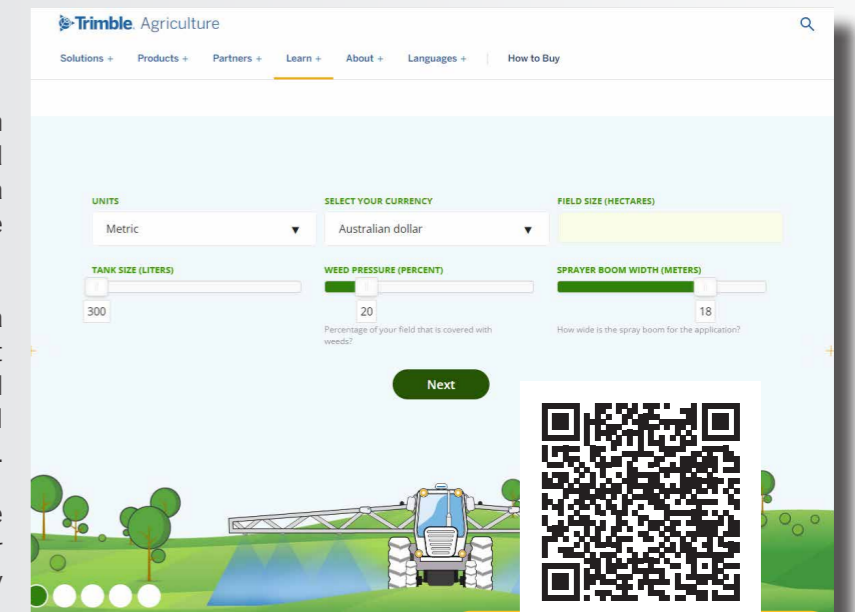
Trimble. Agriculture

Solutions + Products + Partners + Learn + About + Languages + How to Buy

UNITS

Metric

SELECT YOUR CURRENCY

Australian dollar

FIELD SIZE (HECTARES)

TANK SIZE (LITERS)

300

WEED PRESSURE (PERCENT)

20

Percentage of your field that is covered with weeds?

SPRAYER BOOM WIDTH (METERS)

18

How wide is the spray boom for the application?

Next